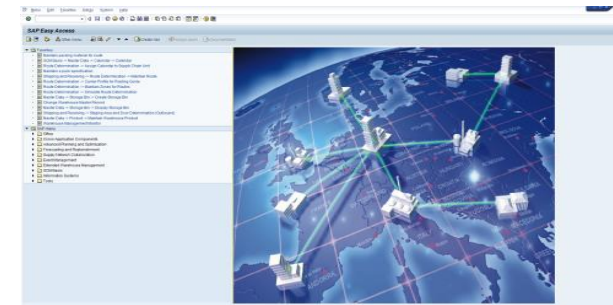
Menu Edit Favorites Extras System Help

SAP Easy Access

Other menu Create role Assign users Documentation

Favorites
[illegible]
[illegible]
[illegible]
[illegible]
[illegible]
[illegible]
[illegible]
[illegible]
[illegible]
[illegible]
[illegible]
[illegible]
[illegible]
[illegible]
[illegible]
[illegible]
SAP Menu
Office
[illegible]
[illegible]
Forecasting and Replenishment
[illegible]
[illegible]
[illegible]
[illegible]
Information Systems
Tools